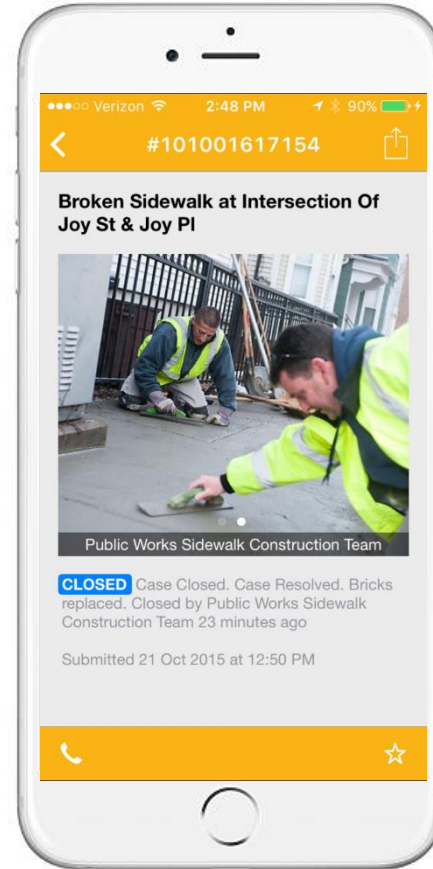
●●●○○ Verizon 2:48 PM 90%

#101001617154

Broken Sidewalk at Intersection Of Joy St & Joy Pl

Public Works Sidewalk Construction Team

CLOSED Case Closed. Case Resolved. Bricks replaced. Closed by Public Works Sidewalk Construction Team 23 minutes ago

Submitted 21 Oct 2015 at 12:50 PM